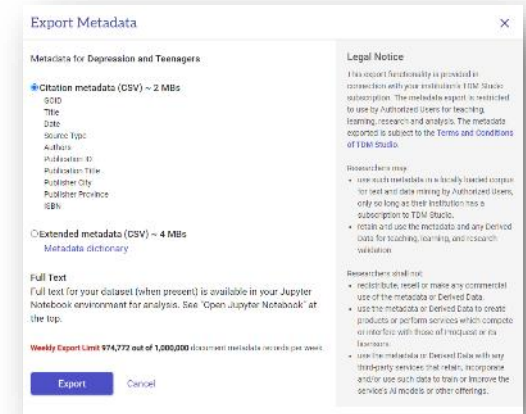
Export Metadata

×

Metadata for Depression and Teenagers

Citation metadata (CSV) ~ 2 MBs
GOID
Title
Date
Source Type
Authors
Publication ID
Publication Title
Publisher City
Publisher Province
ISBN

Extended metadata (CSV) ~ 4 MBs
Metadata dictionary

Full Text
Full text (for your dataset (when present) is available in your Jupyter Notebook environment for analysis. See "Open Jupyter Notebook" at the top.

Weekly Export Limit 974,772 out of 1,000,000 document metadata records per week.

Export Cancel

Legal Notice
This export functionality is provided in connection with your institution's TDM Studio subscription. The metadata export is restricted to use by Authorized Users for teaching, learning, research and analysis. The metadata exported is subject to the Terms and Conditions of TDM Studio.

Researchers may:
• use such metadata in a locally hosted corpus for text and data mining by Authorized Users, only so long as their institution has a subscription to TDM Studio.
• retain and use the metadata and any Derived Data for teaching, learning, and research validation.

Researchers shall not:
• redistribute, resell or make any commercial use of the metadata or Derived Data.
• use the metadata or Derived Data to create products or perform services which compete or interfere with those of ProQuest or its licensors.
• use the metadata or Derived Data with any third-party services that retain, incorporate and/or use such data to train or improve the service's AI models or other offerings.